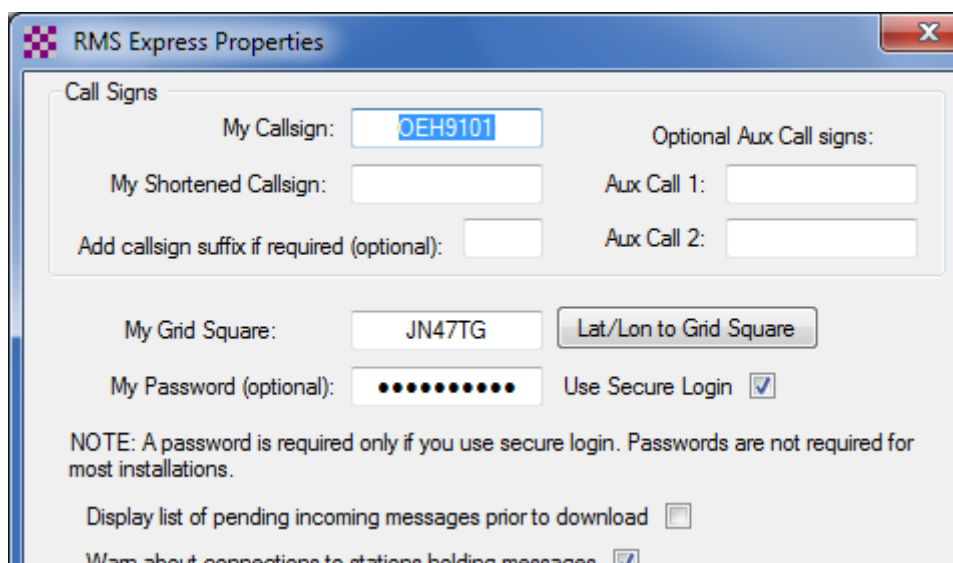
RMS Express Properties

X

Call Signs

My Callsign: OEH9101

Optional Aux Call signs:

My Shortened Callsign:

Aux Call 1:

Add callsign suffix if required (optional):

Aux Call 2:

My Grid Square: JN47TG

Lat/Lon to Grid Square

My Password (optional): ●●●●●●●●●●

Use Secure Login

NOTE: A password is required only if you use secure login. Passwords are not required for most installations.

Display list of pending incoming messages prior to download

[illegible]